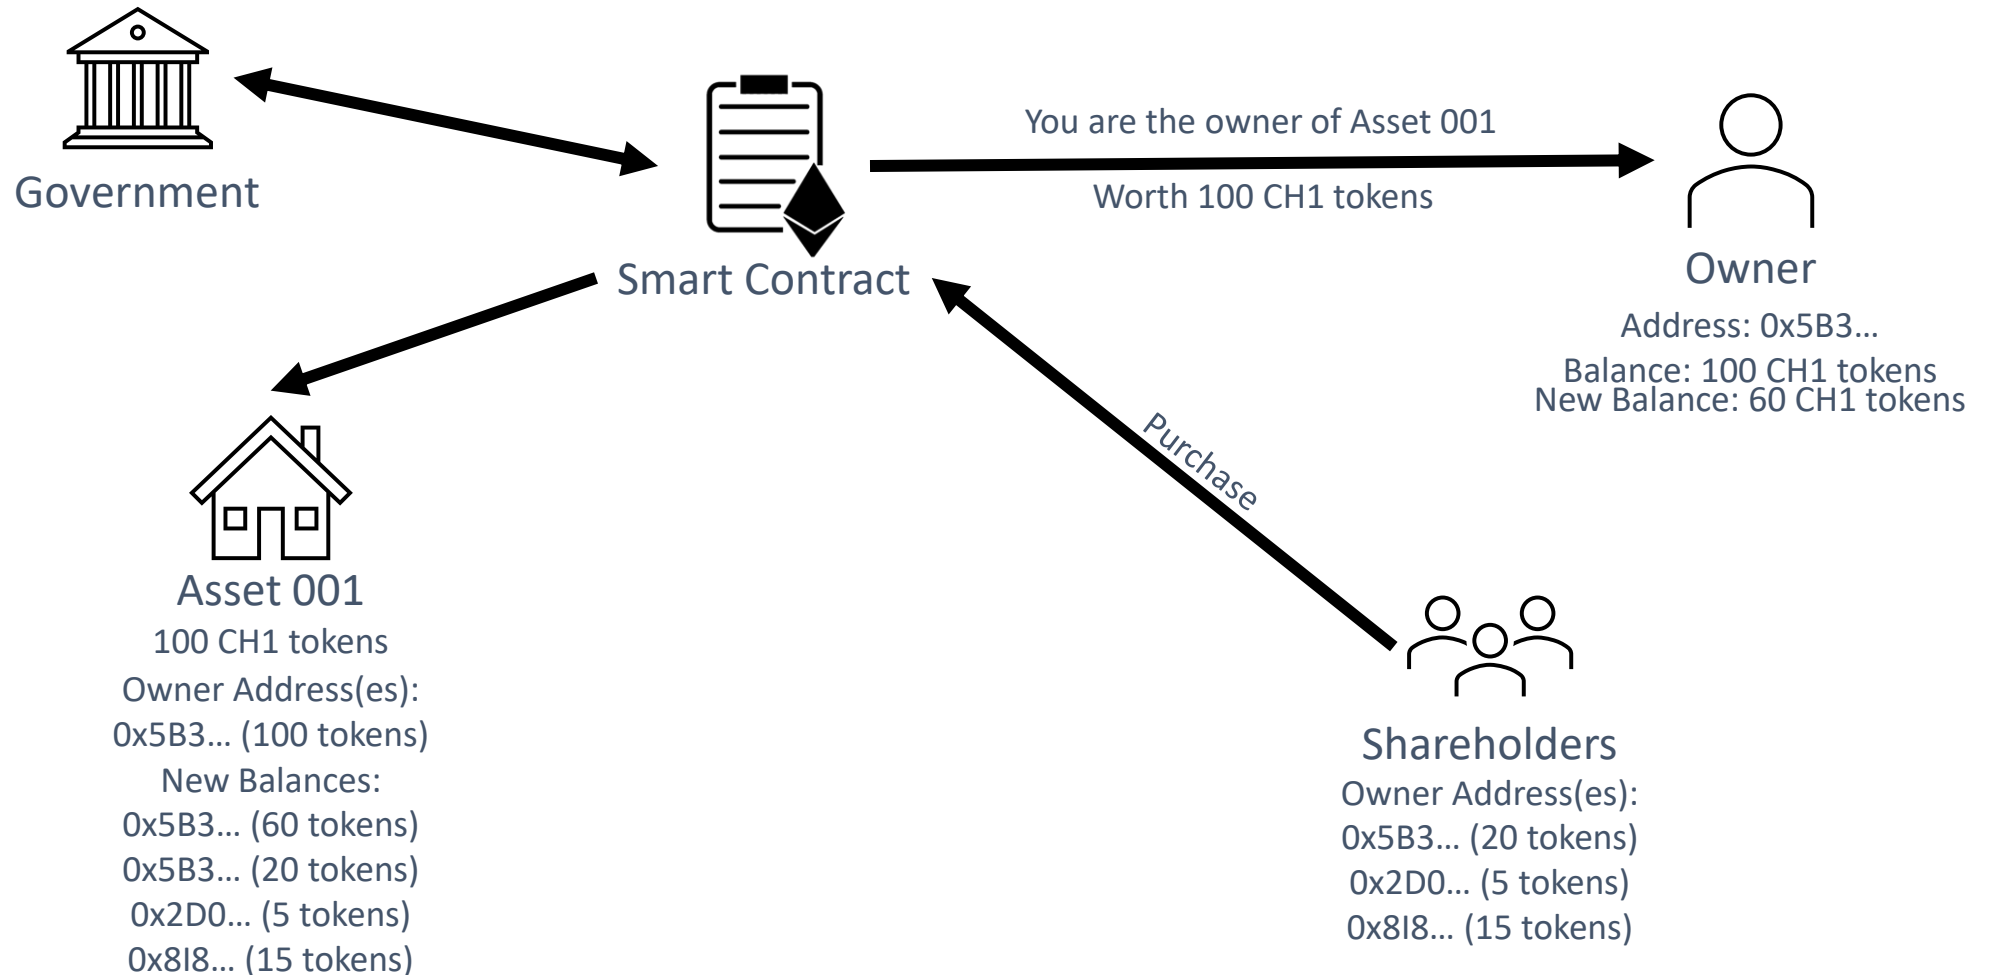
Government

Smart Contract

You are the owner of Asset 001

Worth 100 CH1 tokens

Owner

Address: 0x5B3…

Balance: 100 CH1 tokens
New Balance: 60 CH1 tokens

Purchase

Asset 001
100 CH1 tokens
Owner Address(es):
0x5B3… (100 tokens)
New Balances:
0x5B3… (60 tokens)
0x5B3… (20 tokens)
0x2D0… (5 tokens)
0x8I8… (15 tokens)

Shareholders
Owner Address(es):
0x5B3… (20 tokens)
0x2D0… (5 tokens)
0x8I8… (15 tokens)